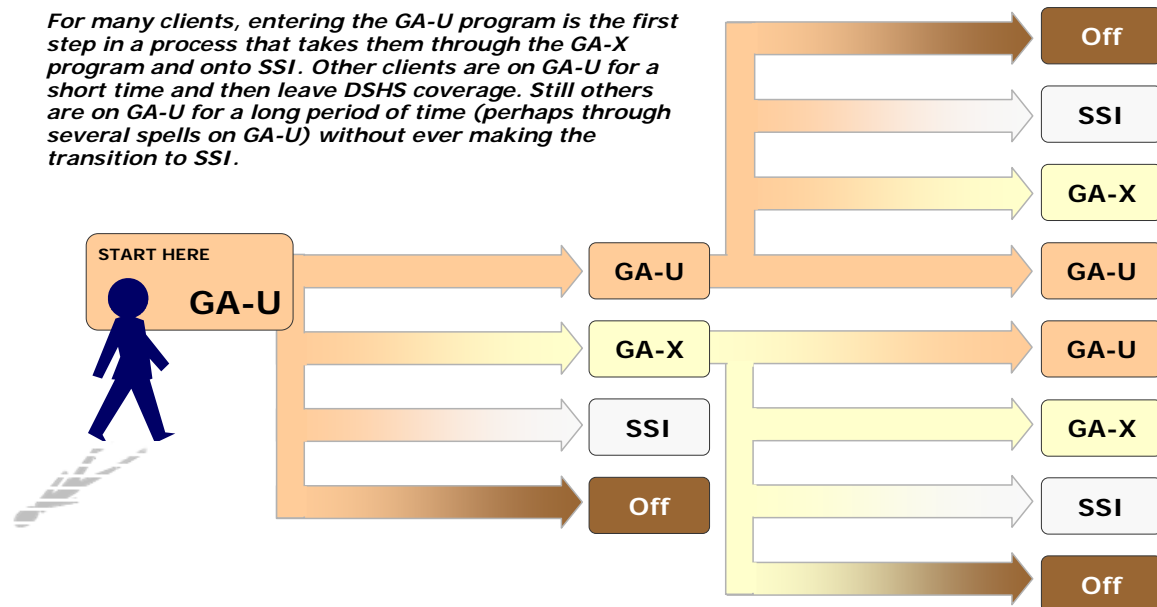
For many clients, entering the GA-U program is the first step in a process that takes them through the GA-X program and onto SSI. Other clients are on GA-U for a short time and then leave DSHS coverage. Still others are on GA-U for a long period of time (perhaps through several spells on GA-U) without ever making the transition to SSI.

START HERE

GA-U

GA-U

GA-X

SSI

Off

Off

SSI

GA-X

GA-U

GA-U

GA-X

SSI

Off